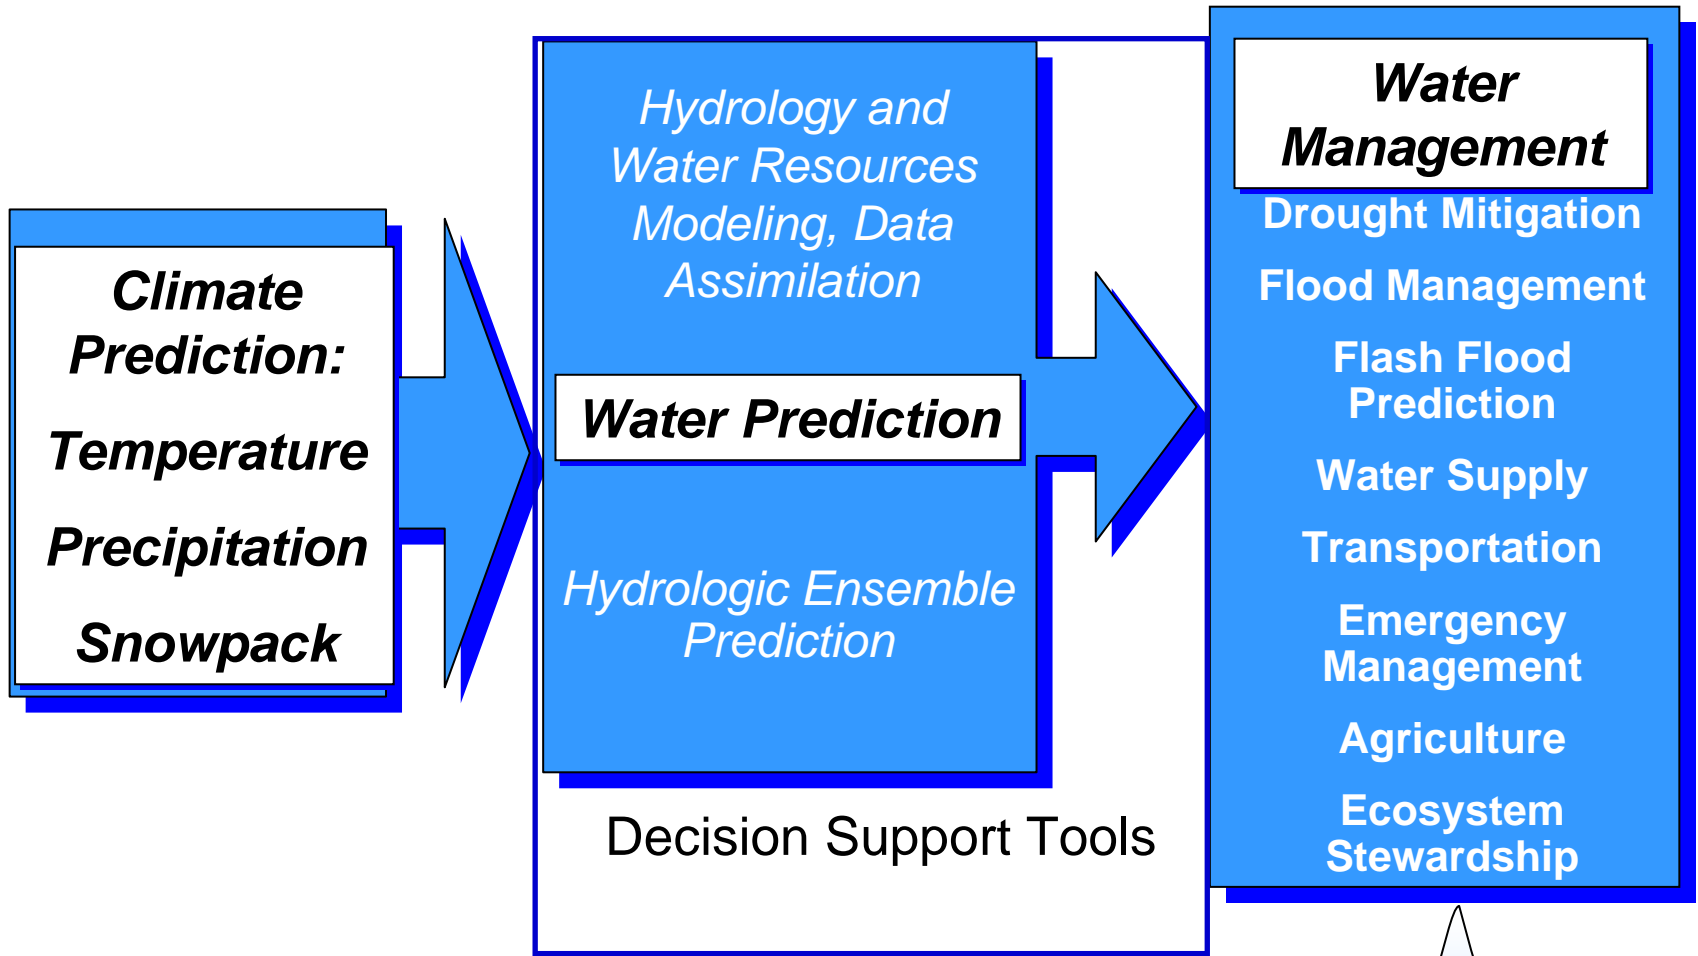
Climate Prediction:

Temperature

Precipitation

Snowpack

Hydrology and Water Resources Modeling, Data Assimilation

Water Prediction

Hydrologic Ensemble Prediction

Decision Support Tools

Water Management

Drought Mitigation

Flood Management

Flash Flood Prediction

Water Supply

Transportation

Emergency Management

Agriculture

Ecosystem Stewardship